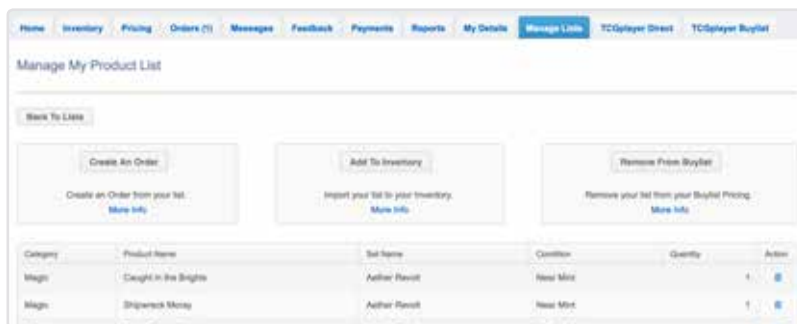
Home Inventory Pricing Orders (1) Messages Feedback Payments Reports My Details Manage Lists TCGplayer Direct TCGplayer Buylist

Manage My Product List

Back To Lists

Create An Order

Create an Order from your list.
More Info

Add To Inventory

Import your list to your Inventory.
More Info

Remove From Buylist

Remove your list from your Buylist Pricing.
More Info

| Category | Product Name | Set Name | Condition | Quantity | Action |
|---|---|---|---|---|---|
| Magic | Caught in the Brights | Aether Revolt | Near Mint | 1 | |
| Magic | Shipwreck Moray | Aether Revolt | Near Mint | 1 | |